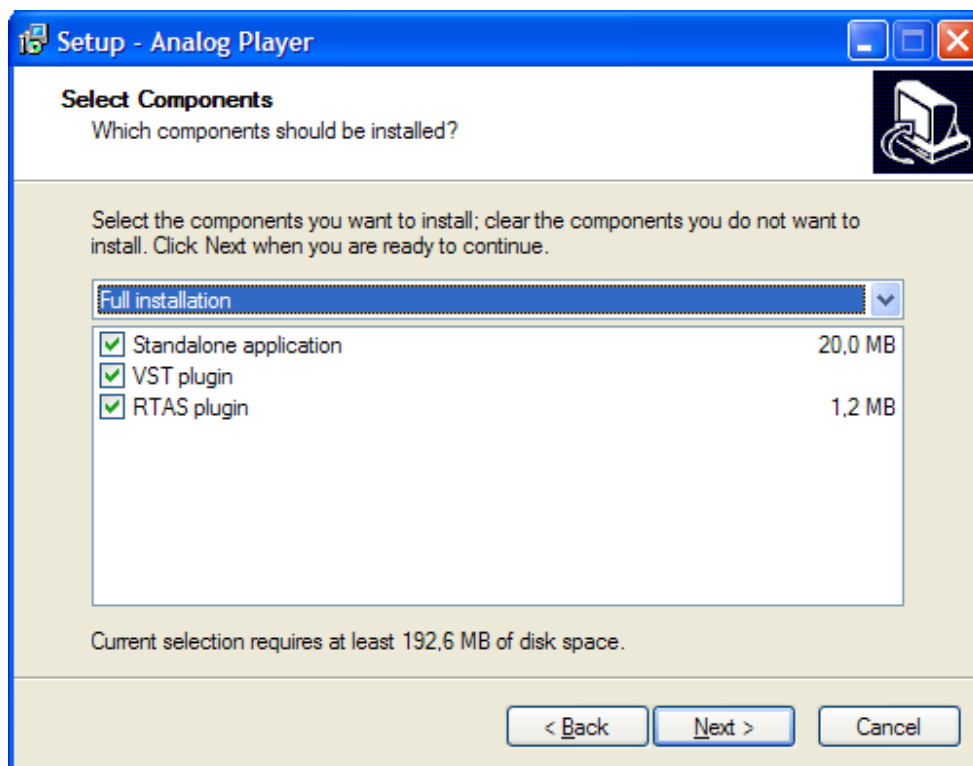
Setup - Analog Player

Select Components
Which components should be installed?

Select the components you want to install; clear the components you do not want to install. Click Next when you are ready to continue.

Full installation

Standalone application 20,0 MB
VST plugin
RTAS plugin 1,2 MB

Current selection requires at least 192,6 MB of disk space.

< Back
Next >
Cancel